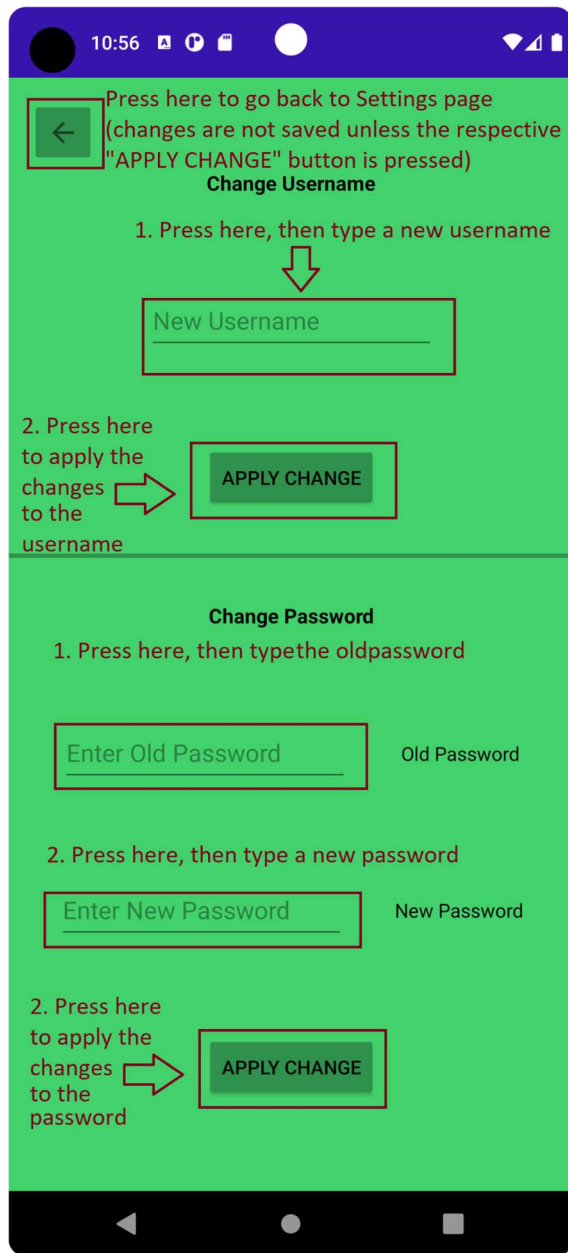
10:56

Press here to go back to Settings page (changes are not saved unless the respective "APPLY CHANGE" button is pressed)

Change Username

1. Press here, then type a new username

New Username

2. Press here to apply the changes to the username

APPLY CHANGE

Change Password

1. Press here, then typethe oldpassword

Enter Old Password

Old Password

2. Press here, then type a new password

Enter New Password

New Password

2. Press here to apply the changes to the password

APPLY CHANGE